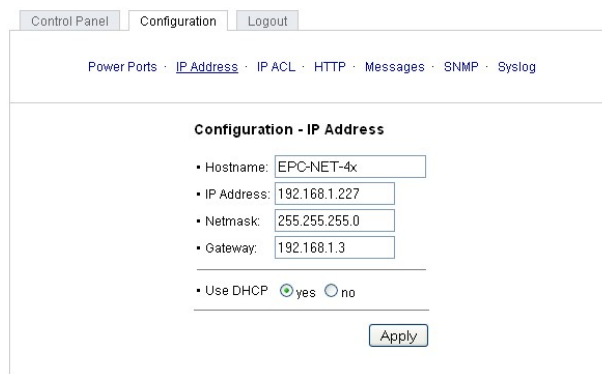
Control Panel Configuration Logout

Power Ports · IP Address · IP ACL · HTTP · Messages · SNMP · Syslog

Configuration - IP Address

• Hostname: EPC-NET-4x
• IP Address: 192.168.1.227
• Netmask: 255.255.255.0
• Gateway: 192.168.1.3

• Use DHCP yes no

Apply